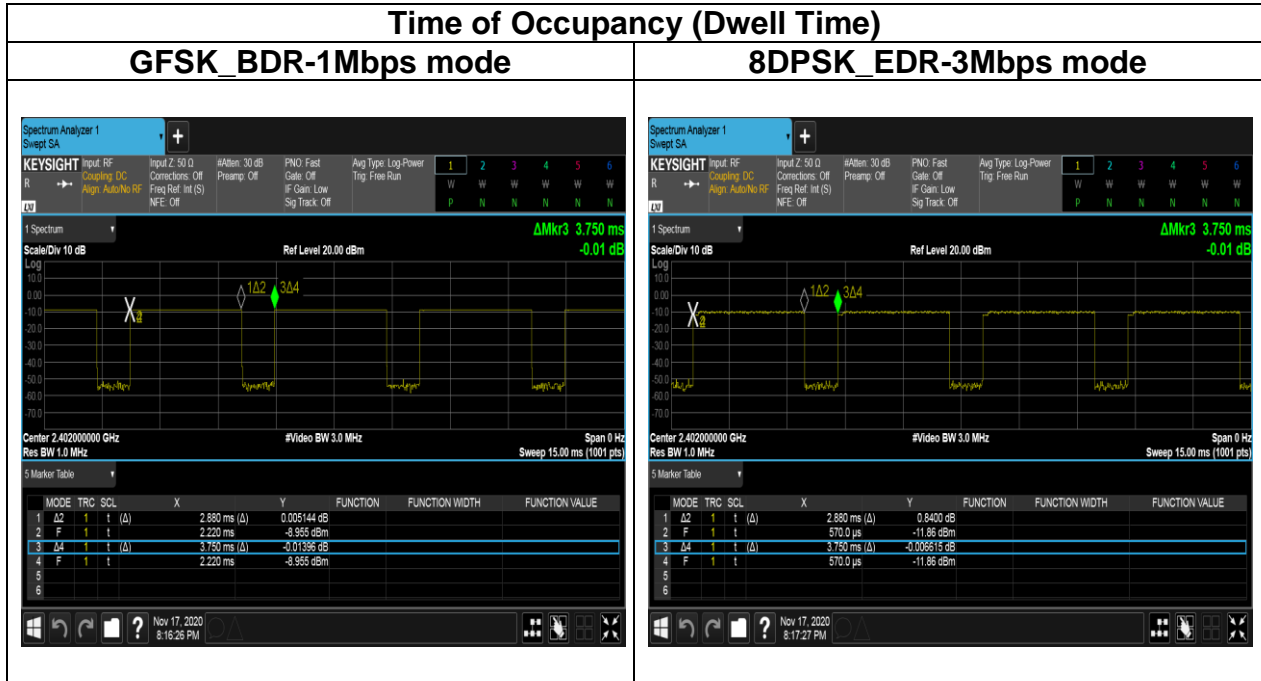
Time of Occupancy (Dwell Time)

| GFSK_BDR-1Mbps mode | 8DPSK_EDR-3Mbps mode |
|---|---|

Spectrum Analyzer 1
Swept SA

KEYSIGHT Input: RF
Coupling: DC
Align: Auto/No RF
Input Z: 50 Ω
Corrections: Off
Freq Ref: Int (S)
NFE: Off
#Atten: 30 dB
Preamp: Off
PNO: Fast
Gate: Off
IF Gain: Low
Sig Track: Off
Avg Type: Log-Power
Trig: Free Run
1 2 3 4 5 6
W W W W W W
P N N N N N

1 Spectrum
ΔMkr3 3.750 ms
-0.01 dB
Scale/Div 10 dB
Ref Level 20.00 dBm
Log
10.0
0.00
-10.0
-20.0
-30.0
-40.0
-50.0
-60.0
-70.0
1Δ2 3Δ4
Center 2.402000000 GHz
Res BW 1.0 MHz
#Video BW 3.0 MHz
Span 0 Hz
Sweep 15.00 ms (1001 pts)

5 Marker Table

| | MODE | TRC | SCL | X | Y | FUNCTION | FUNCTION WIDTH | FUNCTION VALUE |
|---|---|---|---|---|---|---|---|---|
| 1 | Δ2 | 1 | t (Δ) | 2.880 ms (Δ) | 0.005144 dB | | | |
| 2 | F | 1 | t | 2.220 ms | -8.955 dBm | | | |
| 3 | Δ4 | 1 | t (Δ) | 3.750 ms (Δ) | -0.01396 dB | | | |
| 4 | F | 1 | t | 2.220 ms | -8.955 dBm | | | |
| 5 | | | | | | | | |
| 6 | | | | | | | | |

Nov 17, 2020
8:16:26 PM

Spectrum Analyzer 1
Swept SA

KEYSIGHT Input: RF
Coupling: DC
Align: Auto/No RF
Input Z: 50 Ω
Corrections: Off
Freq Ref: Int (S)
NFE: Off
#Atten: 30 dB
Preamp: Off
PNO: Fast
Gate: Off
IF Gain: Low
Sig Track: Off
Avg Type: Log-Power
Trig: Free Run
1 2 3 4 5 6
W W W W W W
P N N N N N

1 Spectrum
ΔMkr3 3.750 ms
-0.01 dB
Scale/Div 10 dB
Ref Level 20.00 dBm
Log
10.0
0.00
-10.0
-20.0
-30.0
-40.0
-50.0
-60.0
-70.0
1Δ2 3Δ4
Center 2.402000000 GHz
Res BW 1.0 MHz
#Video BW 3.0 MHz
Span 0 Hz
Sweep 15.00 ms (1001 pts)

5 Marker Table

| | MODE | TRC | SCL | X | Y | FUNCTION | FUNCTION WIDTH | FUNCTION VALUE |
|---|---|---|---|---|---|---|---|---|
| 1 | Δ2 | 1 | t (Δ) | 2.880 ms (Δ) | 0.8400 dB | | | |
| 2 | F | 1 | t | 570.0 µs | -11.86 dBm | | | |
| 3 | Δ4 | 1 | t (Δ) | 3.750 ms (Δ) | -0.006615 dB | | | |
| 4 | F | 1 | t | 570.0 µs | -11.86 dBm | | | |
| 5 | | | | | | | | |
| 6 | | | | | | | | |

Nov 17, 2020
8:17:27 PM